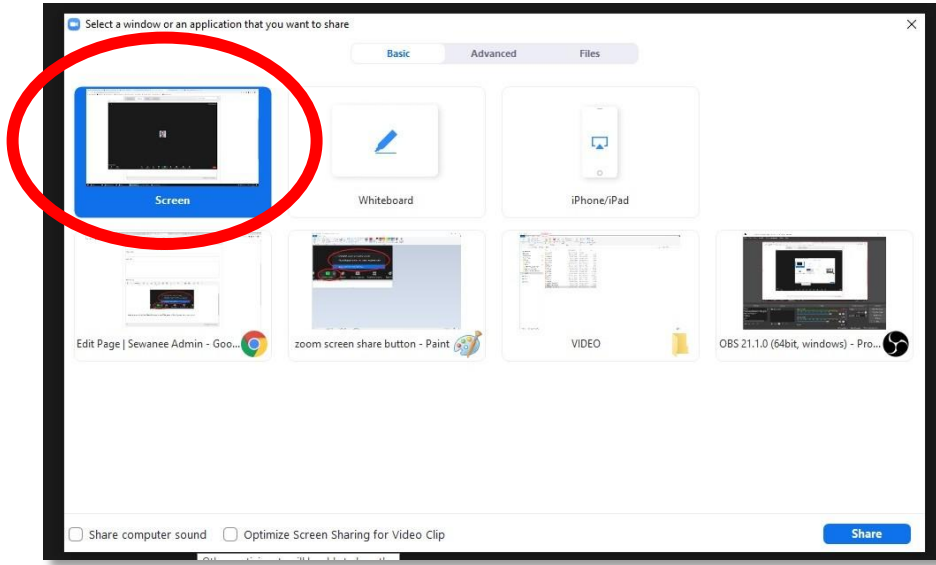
Select a window or an application that you want to share

Basic Advanced Files

Screen

Whiteboard

iPhone/iPad

Edit Page | Sewanee Admin - Goo...

zoom screen share button - Paint

VIDEO

OBS 21.1.0 (64bit, windows) - Pro...

Share computer sound

Optimize Screen Sharing for Video Clip

Share

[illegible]